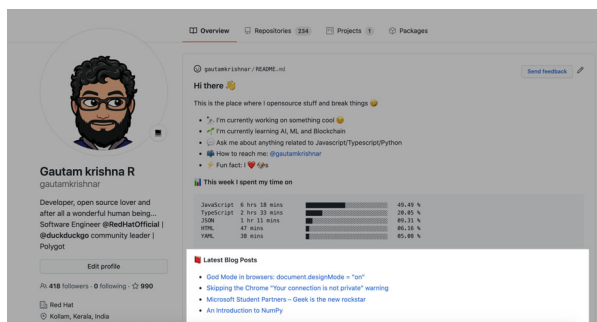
Overview Repositories 234 Projects 1 Packages

gautamkrishnar / README.md

Send feedback

Hi there 👋

This is the place where I opensource stuff and break things 😄

- 🔭 I'm currently working on something cool 😉
- 🌱 I'm currently learning AI, ML and Blockchain
- 💬 Ask me about anything related to Javascript/Typescript/Python
- 📫 How to reach me: @gautamkrishnar
- ⚡ Fun fact: I ❤️ 🐈

📊 This week I spent my time on

```
JavaScript  6 hrs 18 mins   49.49 %
TypeScript  2 hrs 33 mins   20.05 %
JSON        1 hr 11 mins    09.31 %
HTML        47 mins         06.16 %
YAML        38 mins         05.08 %
```

📕 Latest Blog Posts

- God Mode in browsers: document.designMode = "on"
- Skipping the Chrome "Your connection is not private" warning
- Microsoft Student Partners – Geek is the new rockstar
- An Introduction to NumPy

Gautam krishna R
gautamkrishnar

Developer, open source lover and after all a wonderful human being... Software Engineer @RedHatOfficial | @duckduckgo community leader | Polygot

Edit profile

418 followers · 0 following · ☆ 990

Red Hat
Kollam, Kerala, India